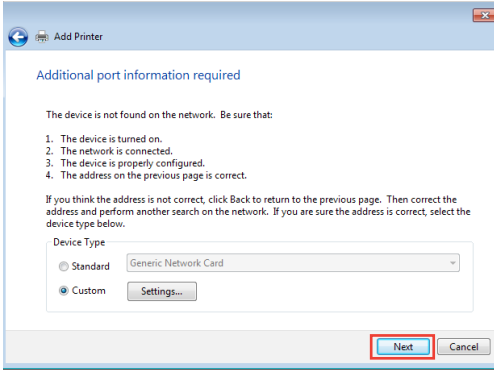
Add Printer

Additional port information required

The device is not found on the network. Be sure that:

1. The device is turned on.
2. The network is connected.
3. The device is properly configured.
4. The address on the previous page is correct.

If you think the address is not correct, click Back to return to the previous page. Then correct the address and perform another search on the network. If you are sure the address is correct, select the device type below.

Device Type

Standard Generic Network Card

Custom Settings...

Next Cancel